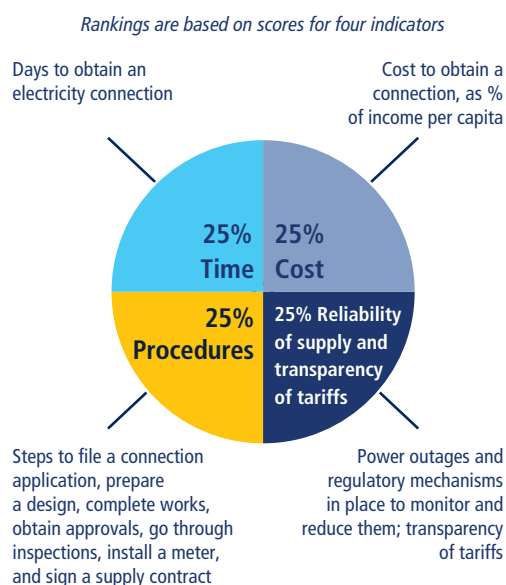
Rankings are based on scores for four indicators

Days to obtain an electricity connection

Cost to obtain a connection, as % of income per capita

25% Time

25% Cost

25% Procedures

25% Reliability of supply and transparency of tariffs

Steps to file a connection application, prepare a design, complete works, obtain approvals, go through inspections, install a meter, and sign a supply contract

Power outages and regulatory mechanisms in place to monitor and reduce them; transparency of tariffs